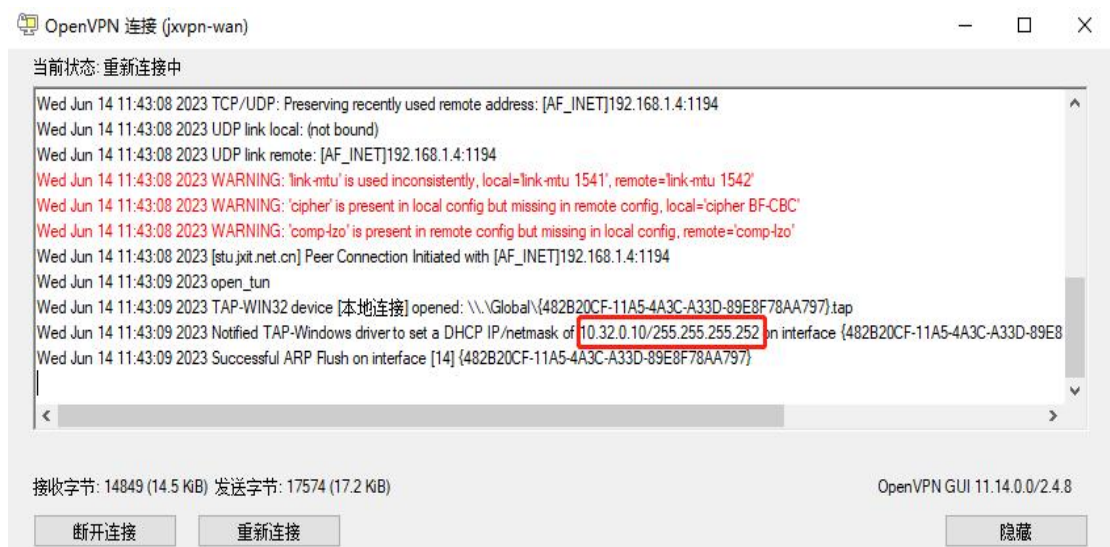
OpenVPN 连接 (jxvpn-wan)

当前状态: 重新连接中

Wed Jun 14 11:43:08 2023 TCP/UDP: Preserving recently used remote address: [AF_INET]192.168.1.4:1194
Wed Jun 14 11:43:08 2023 UDP link local: (not bound)
Wed Jun 14 11:43:08 2023 UDP link remote: [AF_INET]192.168.1.4:1194
Wed Jun 14 11:43:08 2023 WARNING: 'link-mtu' is used inconsistently, local='link-mtu 1541', remote='link-mtu 1542'
Wed Jun 14 11:43:08 2023 WARNING: 'cipher' is present in local config but missing in remote config, local='cipher BF-CBC'
Wed Jun 14 11:43:08 2023 WARNING: 'comp-lzo' is present in local config but missing in remote config, remote='comp-lzo'
Wed Jun 14 11:43:08 2023 [stu.jxit.net.cn] Peer Connection Initiated with [AF_INET]192.168.1.4:1194
Wed Jun 14 11:43:09 2023 open_tun
Wed Jun 14 11:43:09 2023 TAP-WIN32 device [本地连接] opened: \\.\Global\{482B20CF-11A5-4A3C-A33D-89E8F78AA797}.tap
Wed Jun 14 11:43:09 2023 Notified TAP-Windows driver to set a DHCP IP/netmask of 10.32.0.10/255.255.255.252 on interface {482B20CF-11A5-4A3C-A33D-89E8
Wed Jun 14 11:43:09 2023 Successful ARP Flush on interface [14] {482B20CF-11A5-4A3C-A33D-89E8F78AA797}

接收字节: 14849 (14.5 KiB) 发送字节: 17574 (17.2 KiB)

OpenVPN GUI 11.14.0.0/2.4.8

断开连接 重新连接 隐藏